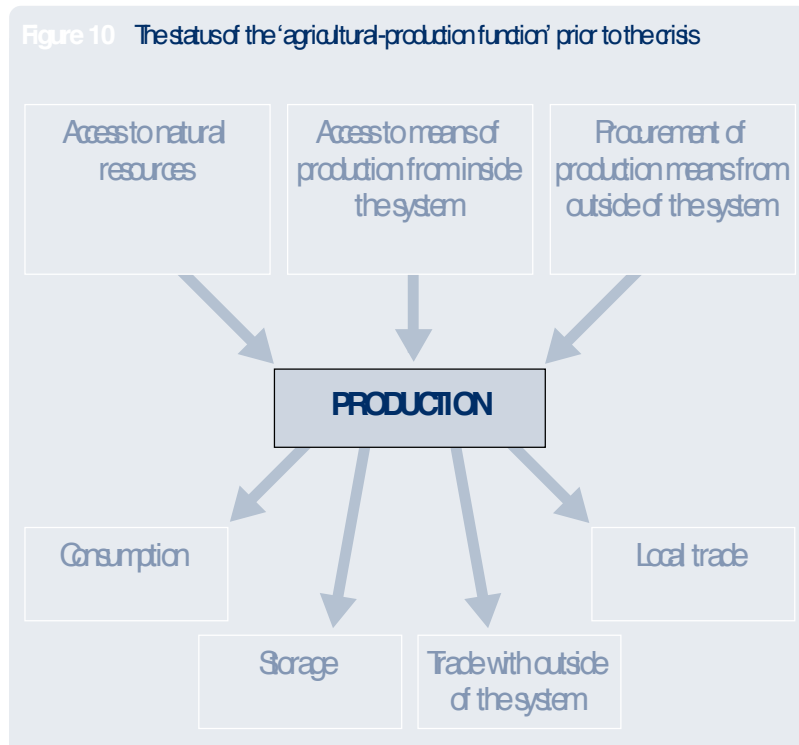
Figure 10 The status of the 'agricultural-production function' prior to the crisis

Access to natural resources

Access to means of production from inside the system

Procurement of production means from outside of the system

PRODUCTION

Consumption

Local trade

Storage

Trade with outside of the system